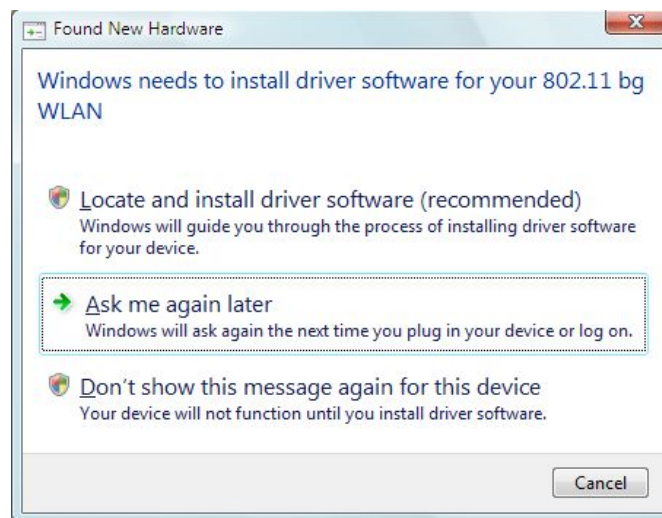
Found New Hardware

Windows needs to install driver software for your 802.11 bg WLAN

Locate and install driver software (recommended)
Windows will guide you through the process of installing driver software for your device.

Ask me again later
Windows will ask again the next time you plug in your device or log on.

Don't show this message again for this device
Your device will not function until you install driver software.

Cancel